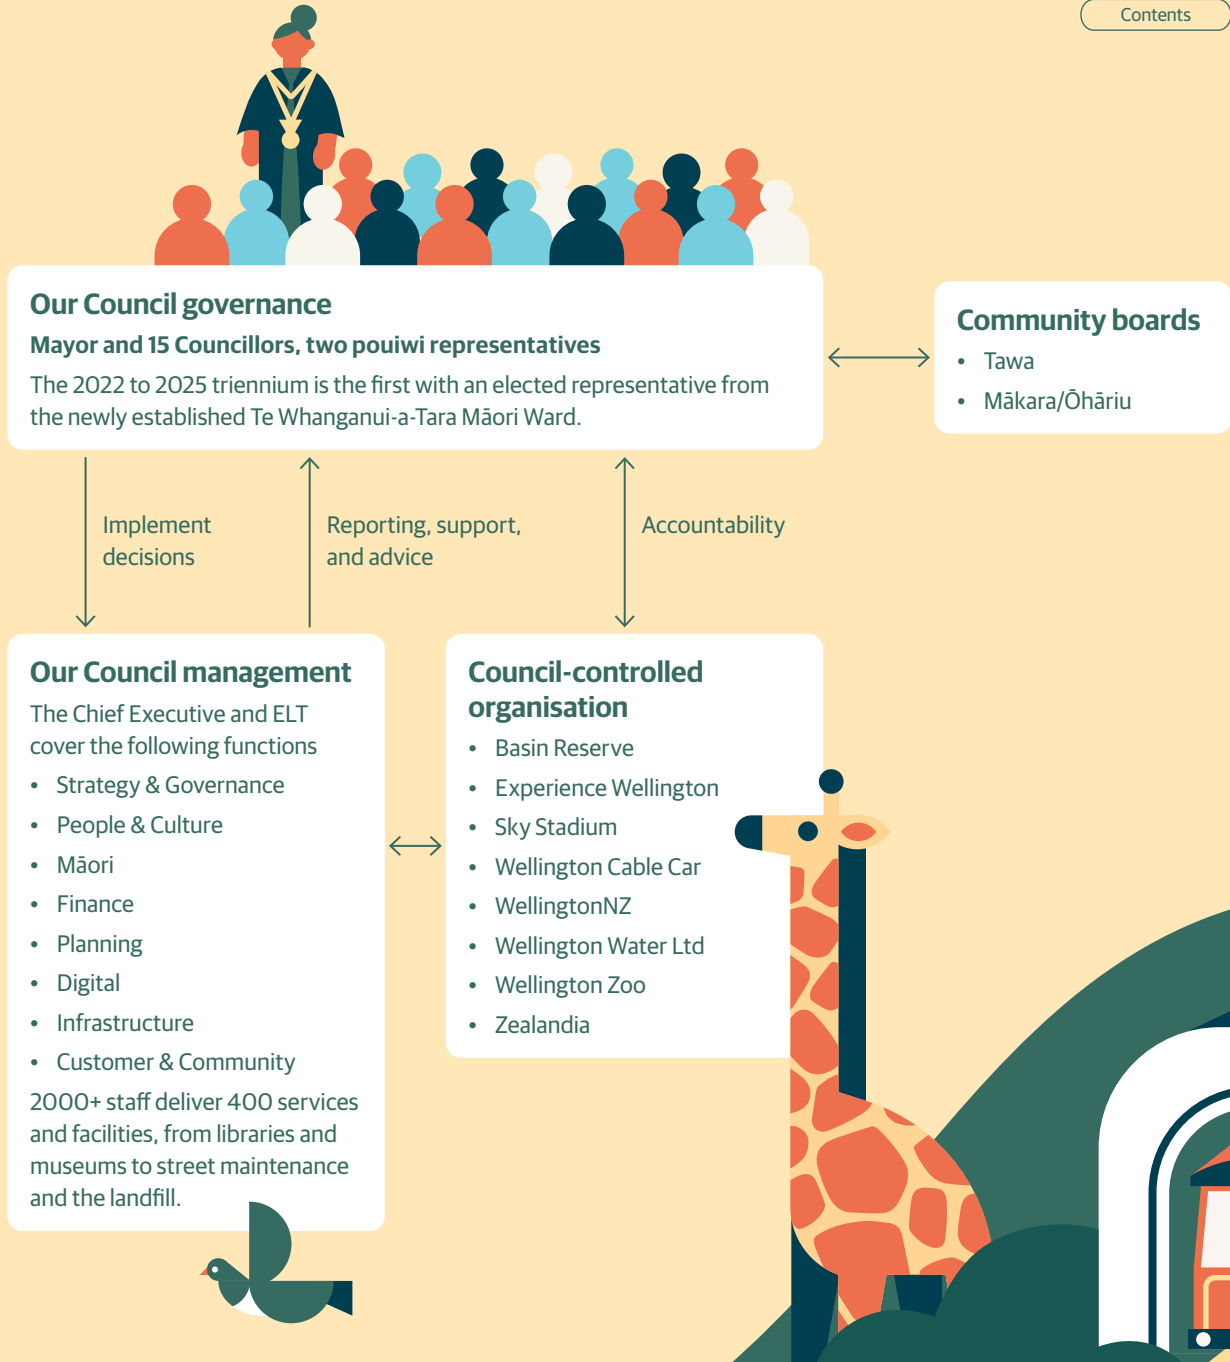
Contents

Our Council governance
Mayor and 15 Councillors, two pouiwi representatives
The 2022 to 2025 triennium is the first with an elected representative from the newly established Te Whanganui-a-Tara Māori Ward.

Community boards
• Tawa
• Mākara/Ōhāriu

Implement decisions

Reporting, support, and advice

Accountability

Our Council management
The Chief Executive and ELT cover the following functions
• Strategy & Governance
• People & Culture
• Māori
• Finance
• Planning
• Digital
• Infrastructure
• Customer & Community
2000+ staff deliver 400 services and facilities, from libraries and museums to street maintenance and the landfill.

Council-controlled organisation
• Basin Reserve
• Experience Wellington
• Sky Stadium
• Wellington Cable Car
• WellingtonNZ
• Wellington Water Ltd
• Wellington Zoo
• Zealandia